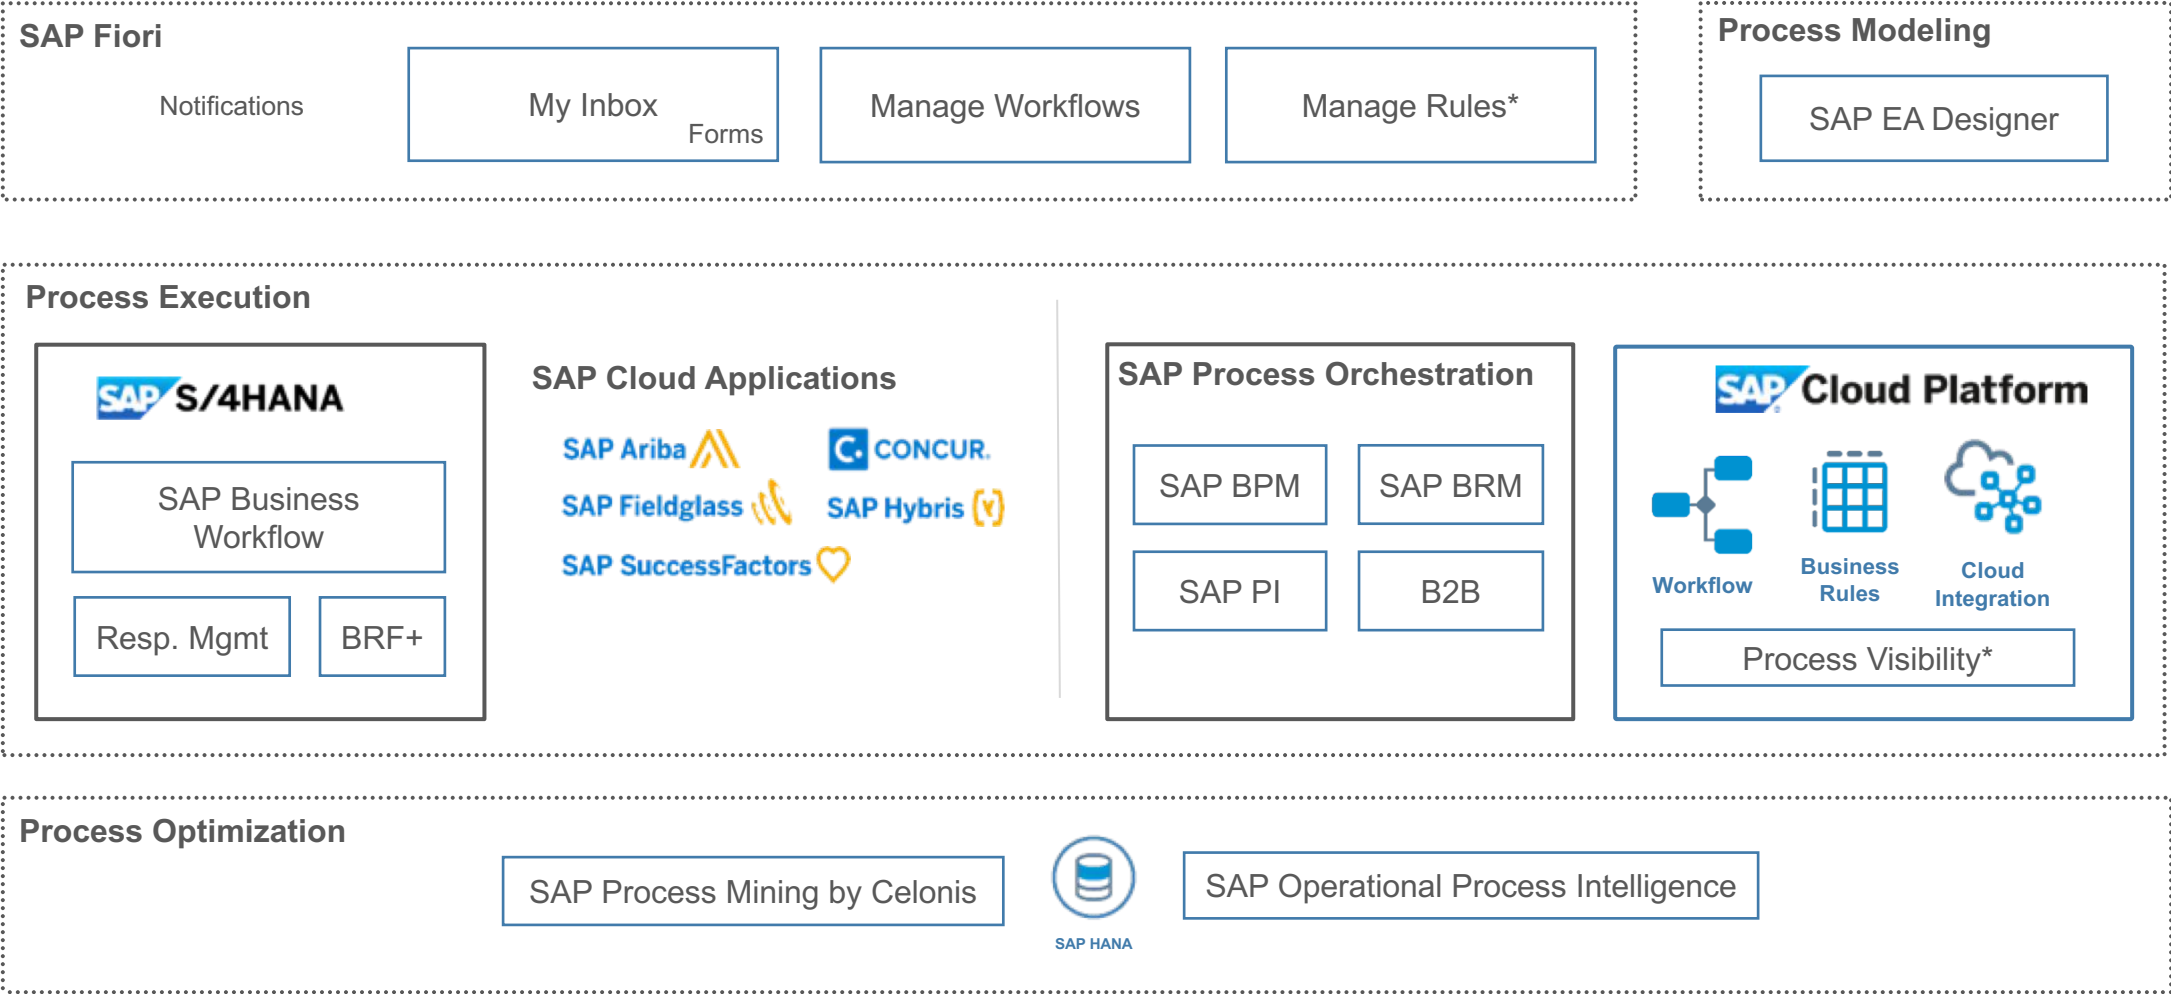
SAP Fiori

Notifications

My Inbox
Forms

Manage Workflows

Manage Rules*

Process Modeling

SAP EA Designer

Process Execution

SAP S/4HANA

SAP Business Workflow

Resp. Mgmt

BRF+

SAP Cloud Applications

SAP Ariba

CONCUR.

SAP Fieldglass

SAP Hybris

SAP SuccessFactors

SAP Process Orchestration

SAP BPM

SAP BRM

SAP PI

B2B

SAP Cloud Platform

Workflow

Business Rules

Cloud Integration

Process Visibility*

Process Optimization

SAP Process Mining by Celonis

SAP HANA

SAP Operational Process Intelligence